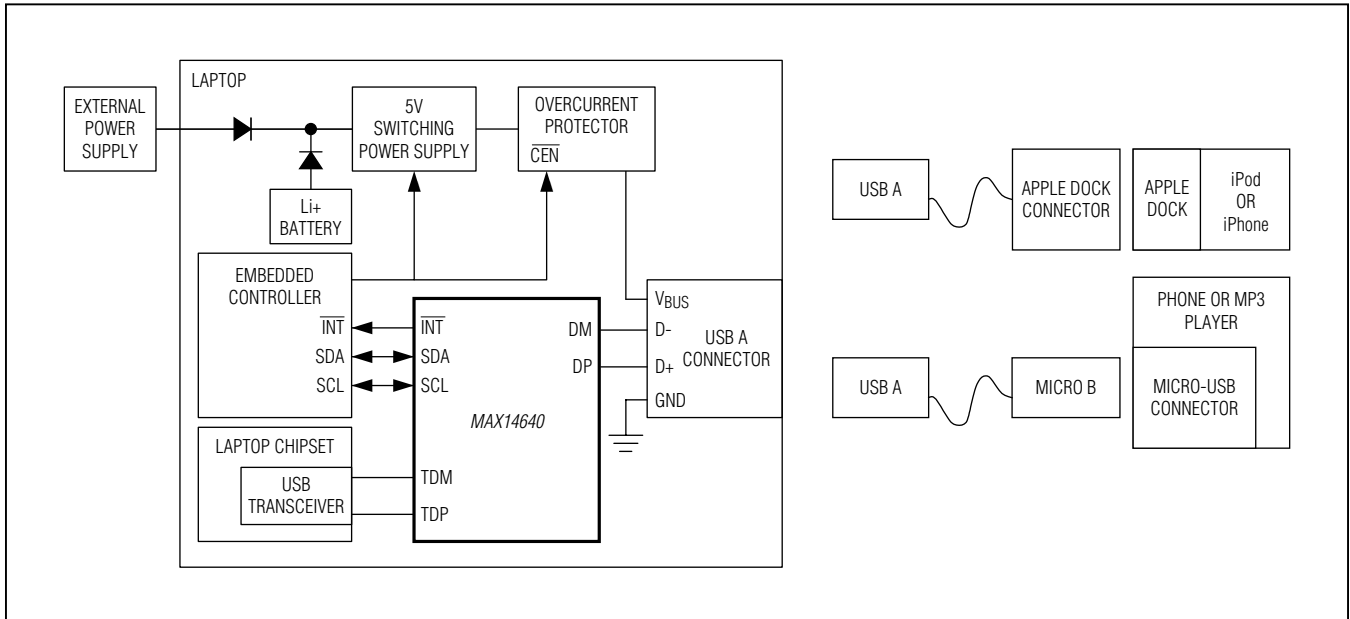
LAPTOP

EXTERNAL POWER SUPPLY

5V SWITCHING POWER SUPPLY

OVERCURRENT PROTECTOR

$\overline{CEN}$

Li+ BATTERY

EMBEDDED CONTROLLER

$\overline{INT}$

SDA

SCL

$\overline{INT}$

SDA

SCL

DM

DP

MAX14640

$V_{BUS}$

D-

D+

GND

USB A CONNECTOR

LAPTOP CHIPSET

USB TRANSCEIVER

TDM

TDP

USB A

APPLE DOCK CONNECTOR

APPLE DOCK

iPod OR iPhone

PHONE OR MP3 PLAYER

USB A

MICRO B

MICRO-USB CONNECTOR